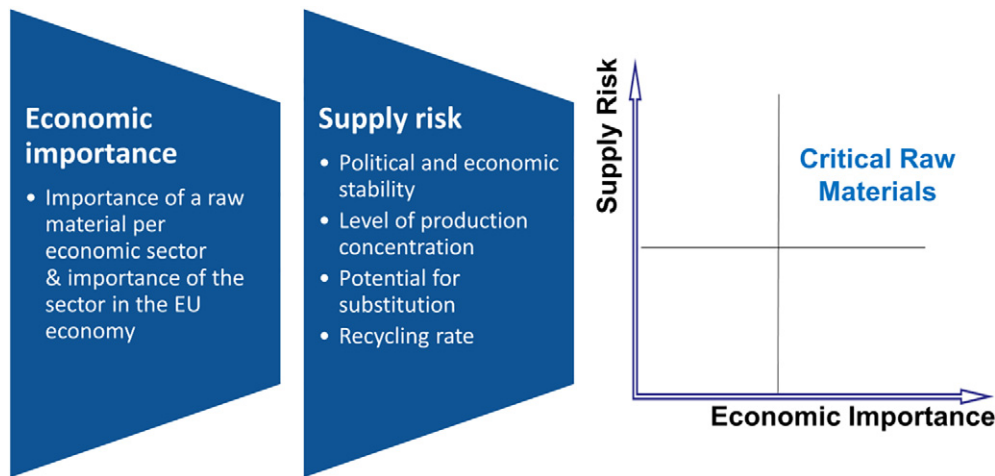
Economic importance

- Importance of a raw material per economic sector & importance of the sector in the EU economy

Supply risk

- Political and economic stability
- Level of production concentration
- Potential for substitution
- Recycling rate

Supply Risk

Critical Raw Materials

Economic Importance